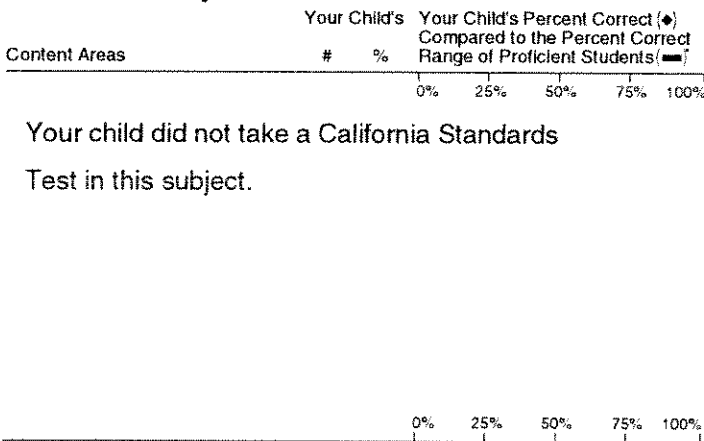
| Content Areas | Your Child's # | % | Your Child's Percent Correct (◆) Compared to the Percent Correct Range of Proficient Students (▬) |
|---|---|---|---|

0% 25% 50% 75% 100%

Your child did not take a California Standards Test in this subject.

0% 25% 50% 75% 100%